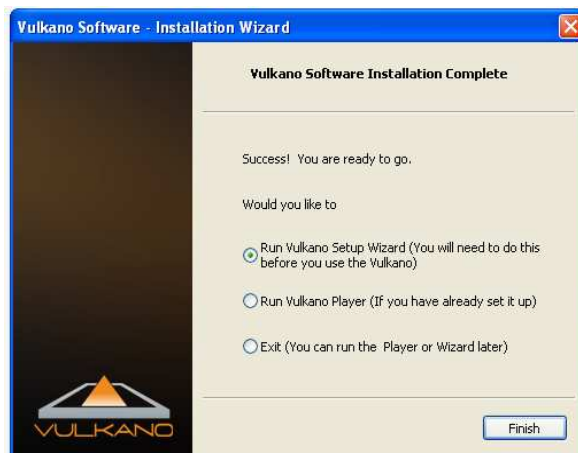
Vulkano Software - Installation Wizard

Vulkano Software Installation Complete

Success! You are ready to go.

Would you like to

Run Vulkano Setup Wizard (You will need to do this before you use the Vulkano)

Run Vulkano Player (If you have already set it up)

Exit (You can run the Player or Wizard later)

VULKANO

Finish